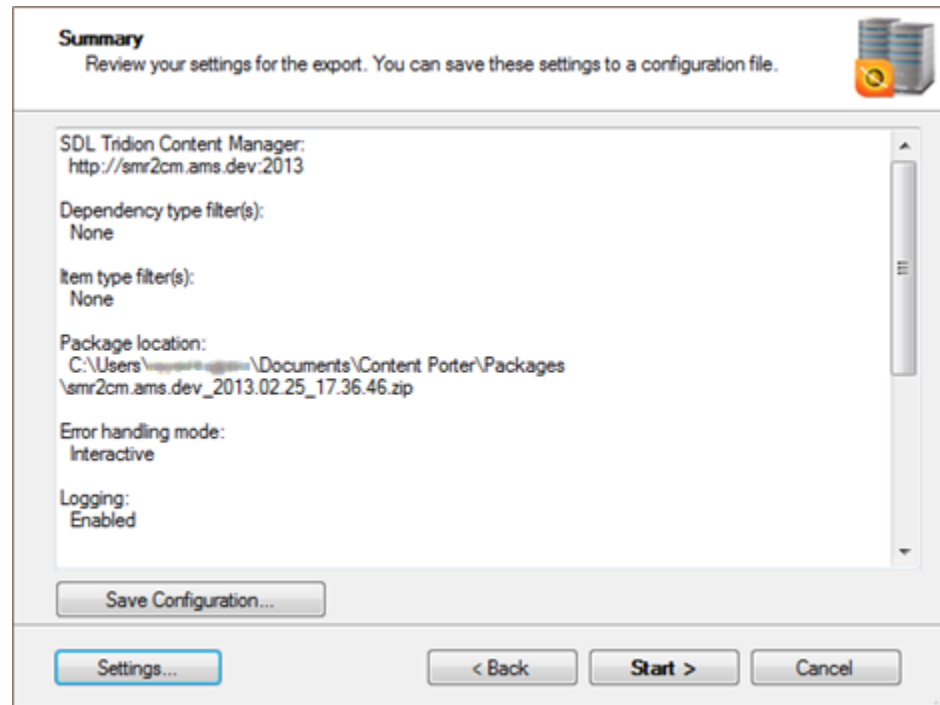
Summary
Review your settings for the export. You can save these settings to a configuration file.

SDL Tridion Content Manager:
http://smr2cm.ams.dev:2013

Dependency type filter(s):
None

Item type filter(s):
None

Package location:
C:\Users\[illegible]\Documents\Content Porter\Packages\smr2cm.ams.dev_2013.02.25_17.36.46.zip

Error handling mode:
Interactive

Logging:
Enabled

Save Configuration...

Settings...

< Back

Start >

Cancel